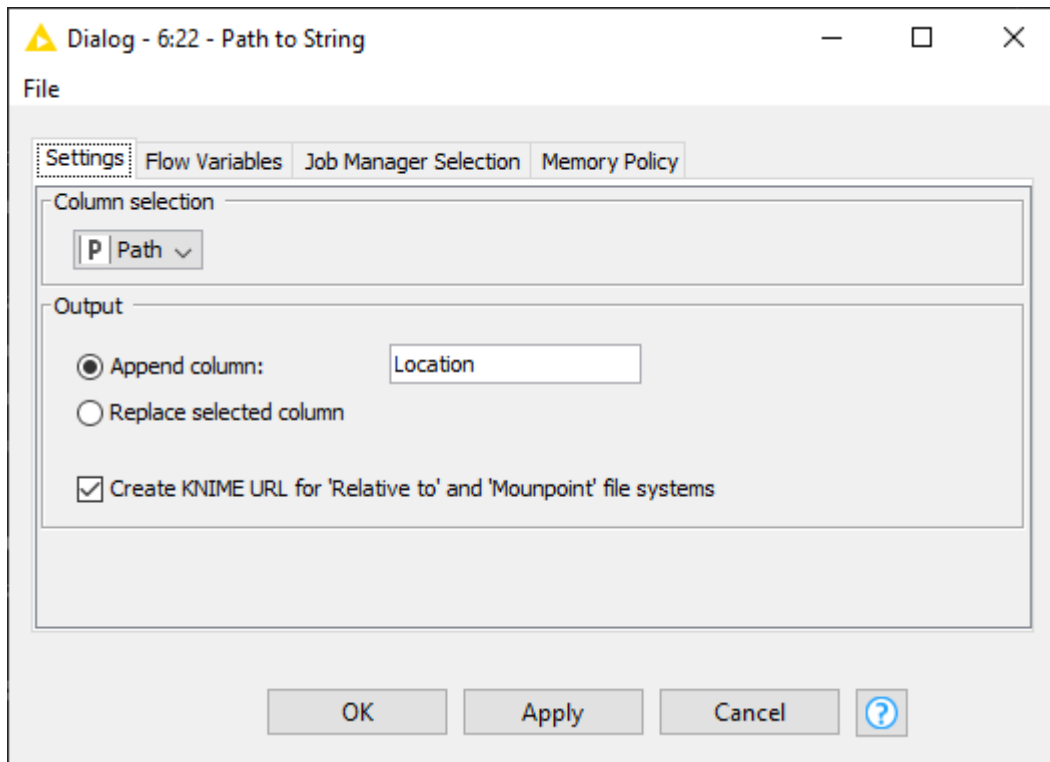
Dialog - 6:22 - Path to String

File

Settings | Flow Variables | Job Manager Selection | Memory Policy

Column selection

P Path

Output

Append column: Location

Replace selected column

Create KNIME URL for 'Relative to' and 'Mounpoint' file systems

OK | Apply | Cancel | ?